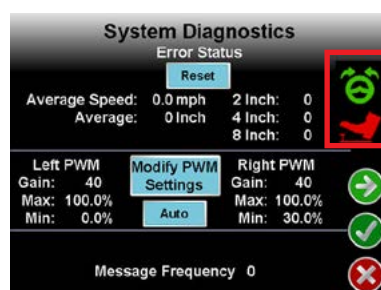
System Diagnostics
Error Status
Reset
Average Speed: 0.0 mph
Average: 0 Inch
2 Inch: 0
4 Inch: 0
8 Inch: 0

Left PWM
Gain: 40
Max: 100.0%
Min: 0.0%
Modify PWM Settings
Auto
Right PWM
Gain: 40
Max: 100.0%
Min: 30.0%

Message Frequency 0